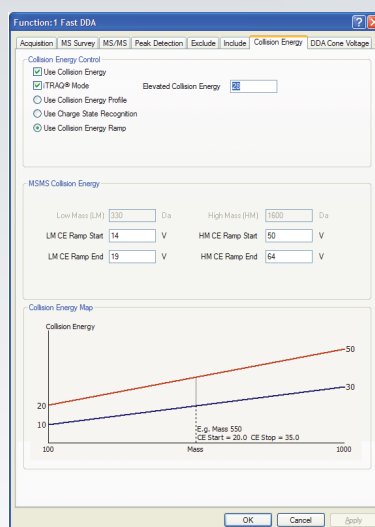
Function:1 Fast DDA

Acquisition | MS Survey | MS/MS | Peak Detection | Exclude | Include | Collision Energy | DDA Cone Voltage

Collision Energy Control

Use Collision Energy

iTRAQ® Mode

Elevated Collision Energy 28

Use Collision Energy Profile

Use Charge State Recognition

Use Collision Energy Ramp

MSMS Collision Energy

Low Mass (LM) 330 Da

High Mass (HM) 1600 Da

LM CE Ramp Start 14 V

HM CE Ramp Start 50 V

LM CE Ramp End 19 V

HM CE Ramp End 64 V

Collision Energy Map

Collision Energy

50

30

20

10

E.g. Mass 550
CE Start = 20.0 CE Stop = 35.0

100

Mass

1000

OK

Cancel

Apply